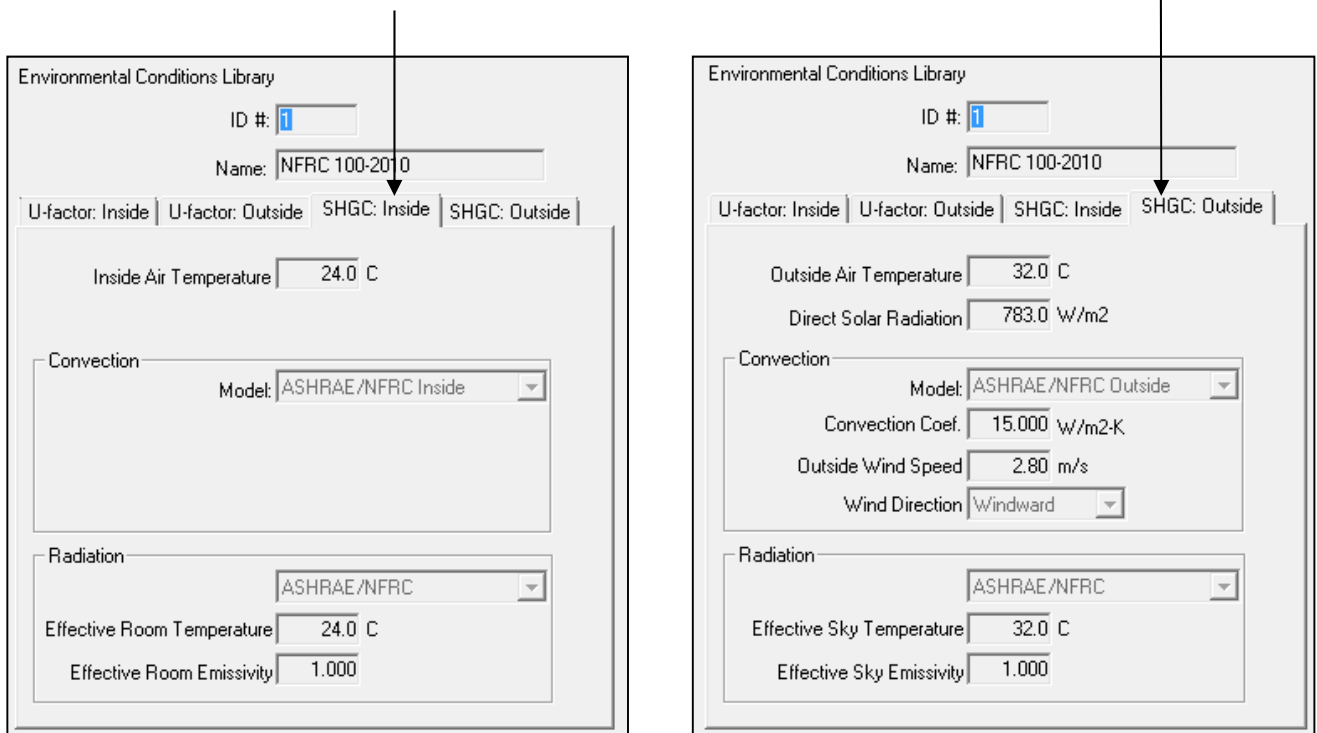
Environmental Conditions Library

ID #: 1

Name: NFRC 100-2010

U-factor: Inside | U-factor: Outside | SHGC: Inside | SHGC: Outside

Inside Air Temperature 24.0 C

Convection

Model: ASHRAE/NFRC Inside

Radiation

ASHRAE/NFRC

Effective Room Temperature 24.0 C

Effective Room Emissivity 1.000

Environmental Conditions Library

ID #: 1

Name: NFRC 100-2010

U-factor: Inside | U-factor: Outside | SHGC: Inside | SHGC: Outside

Outside Air Temperature 32.0 C

Direct Solar Radiation 783.0 W/m2

Convection

Model: ASHRAE/NFRC Outside

Convection Coef. 15.000 W/m2-K

Outside Wind Speed 2.80 m/s

Wind Direction Windward

Radiation

ASHRAE/NFRC

Effective Sky Temperature 32.0 C

Effective Sky Emissivity 1.000